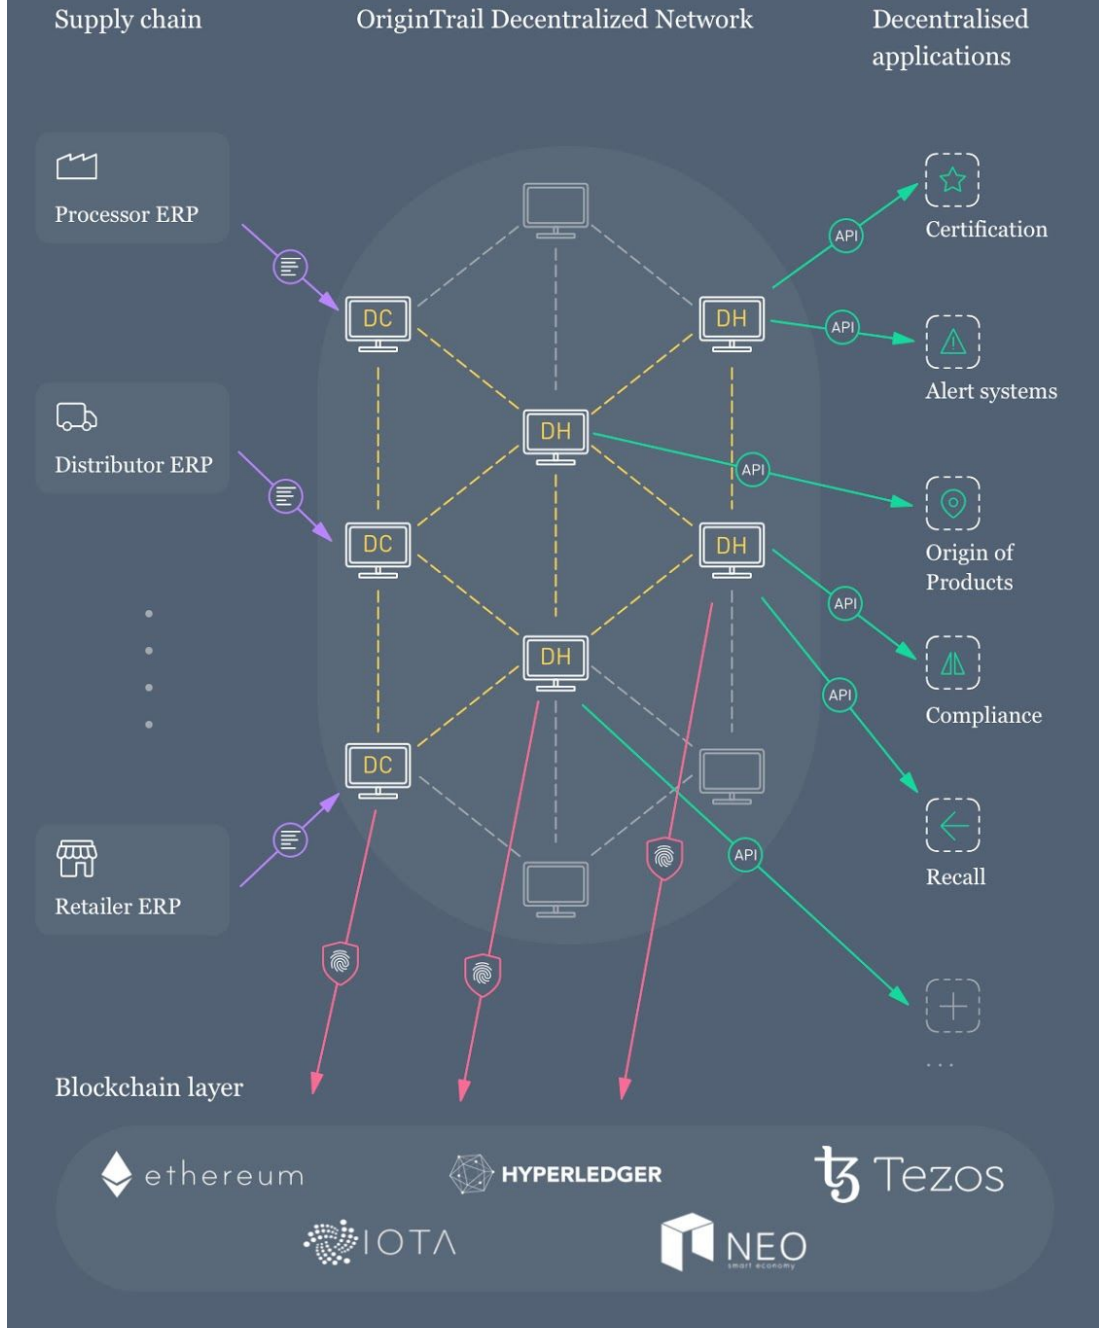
Supply chain

OriginTrail Decentralized Network

Decentralised applications

Processor ERP

Distributor ERP

Retailer ERP

DC
DH
DH
DC
DH
DH
DC

API
Certification
API
Alert systems
API
Origin of Products
API
Compliance
API
Recall
API
...

Blockchain layer

ethereum
HYPERLEDGER
Tezos
IOTA
NEO
smart economy